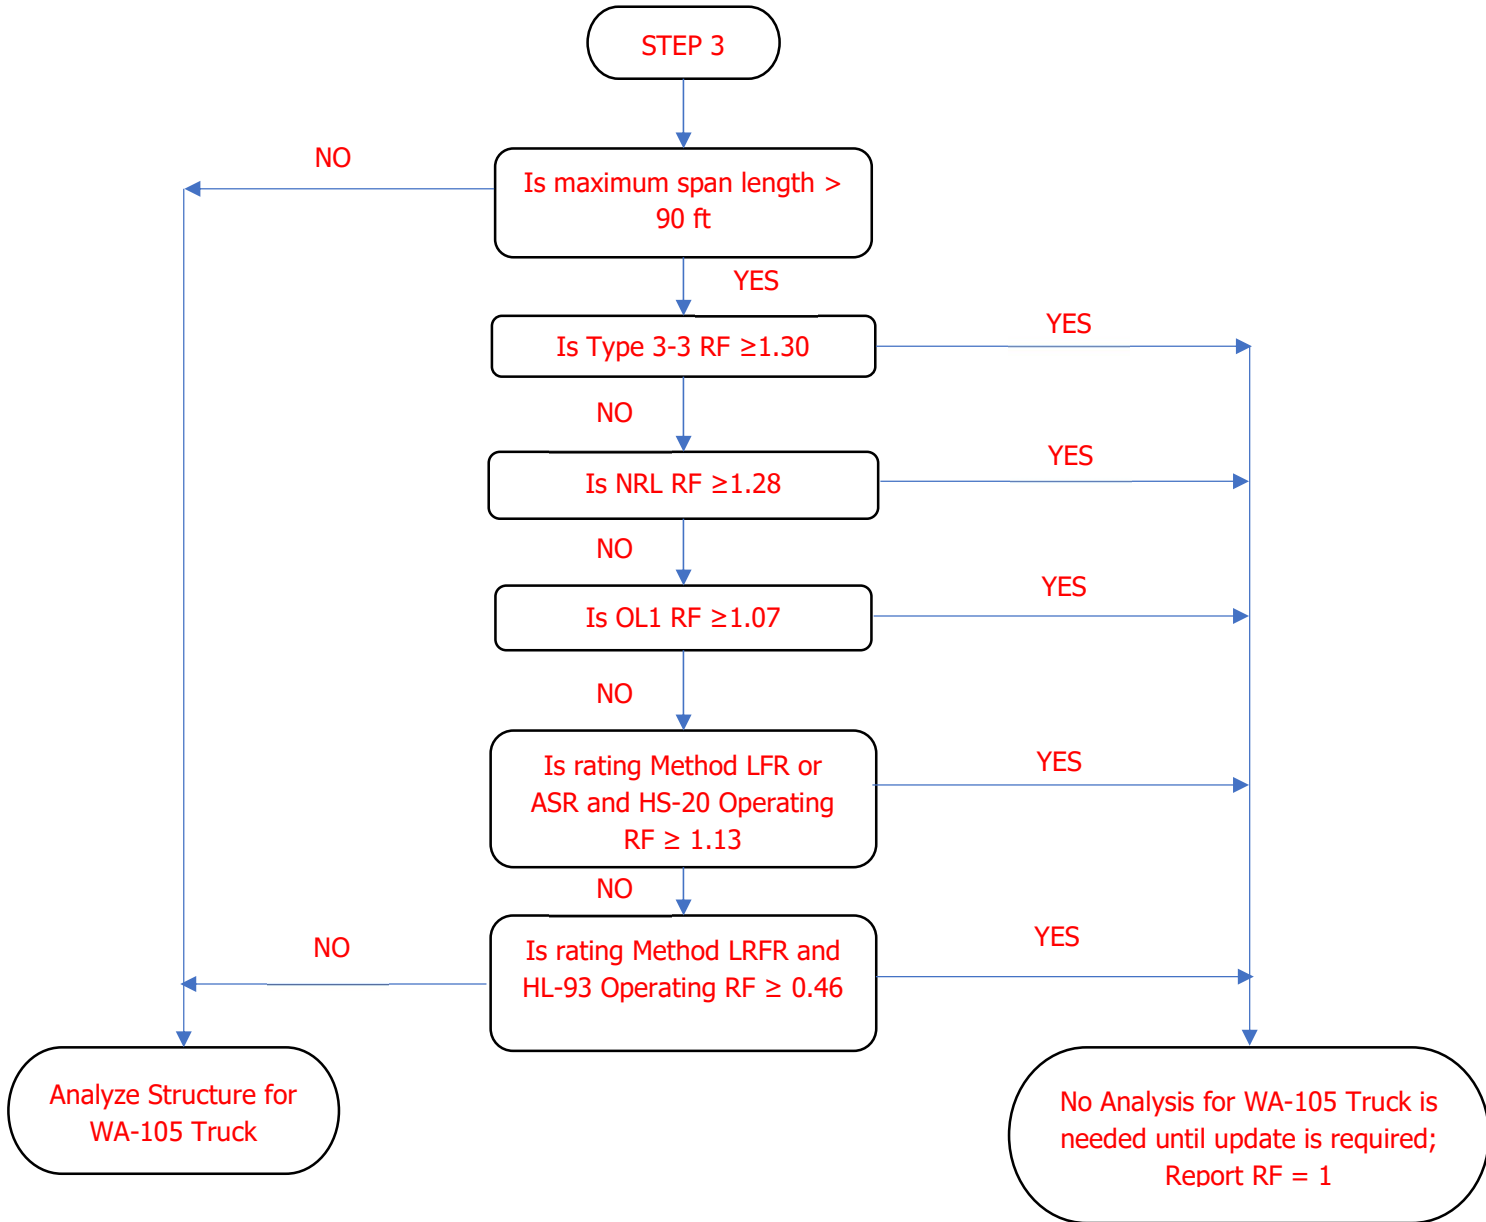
STEP 3

NO

Is maximum span length > 90 ft

YES

Is Type 3-3 RF ≥1.30

YES

NO

Is NRL RF ≥1.28

YES

NO

Is OL1 RF ≥1.07

YES

NO

Is rating Method LFR or ASR and HS-20 Operating RF ≥ 1.13

YES

NO

NO

Is rating Method LRFR and HL-93 Operating RF ≥ 0.46

YES

Analyze Structure for WA-105 Truck

No Analysis for WA-105 Truck is needed until update is required; Report RF = 1